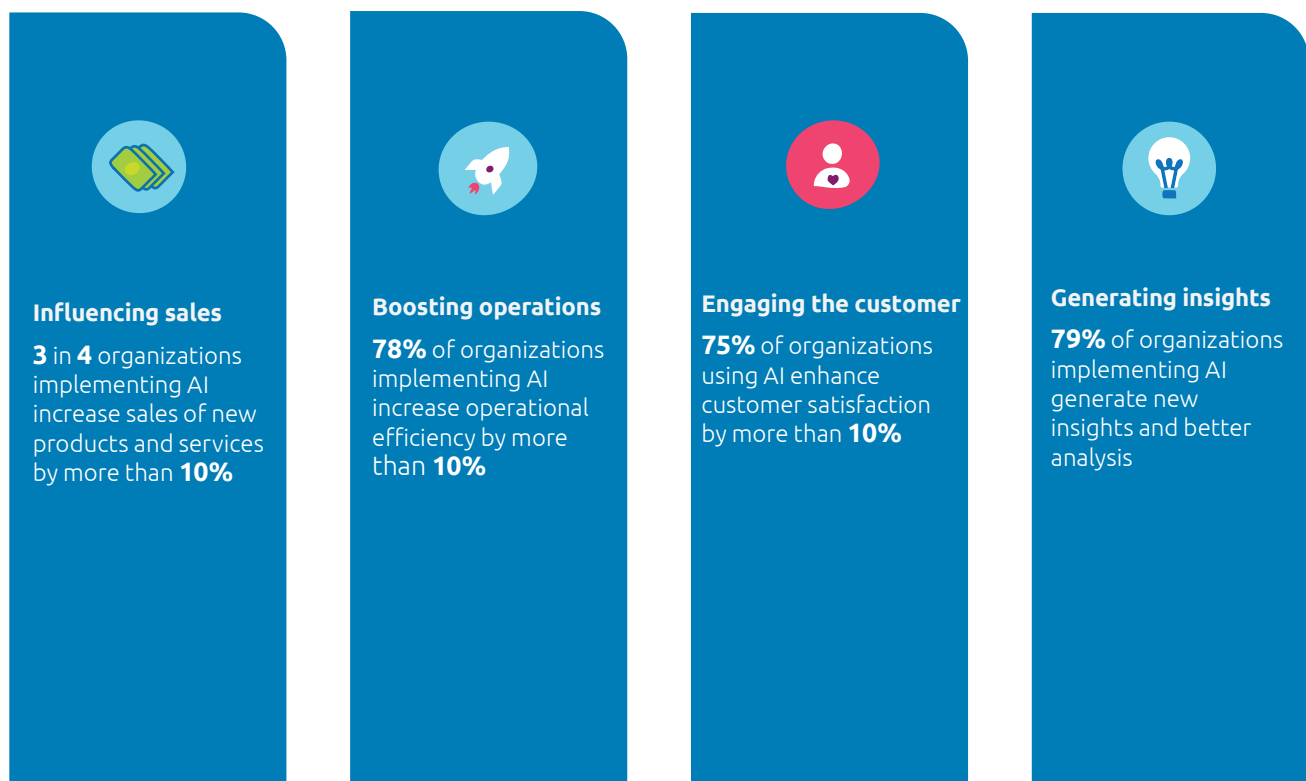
Influencing sales

3 in 4 organizations implementing AI increase sales of new products and services by more than 10%

Boosting operations

78% of organizations implementing AI increase operational efficiency by more than 10%

Engaging the customer

75% of organizations using AI enhance customer satisfaction by more than 10%

Generating insights

79% of organizations implementing AI generate new insights and better analysis